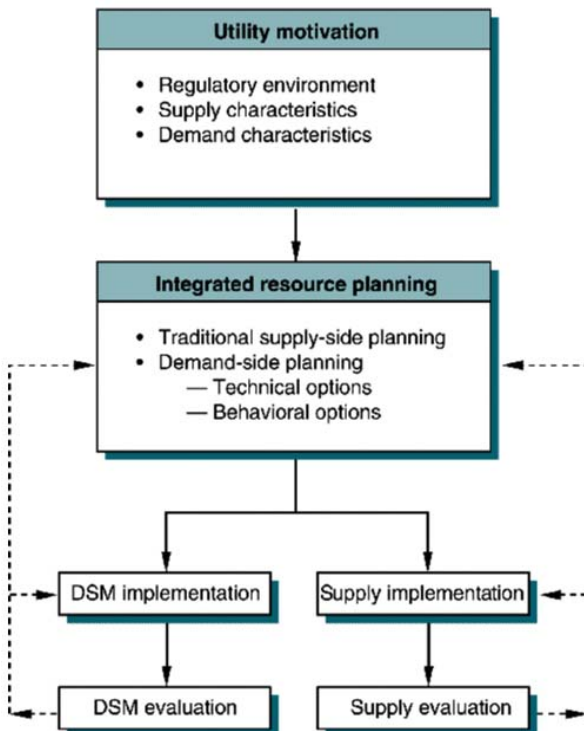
Utility motivation

• Regulatory environment
• Supply characteristics
• Demand characteristics

Integrated resource planning

• Traditional supply-side planning
• Demand-side planning
— Technical options
— Behavioral options

DSM implementation

Supply implementation

DSM evaluation

Supply evaluation